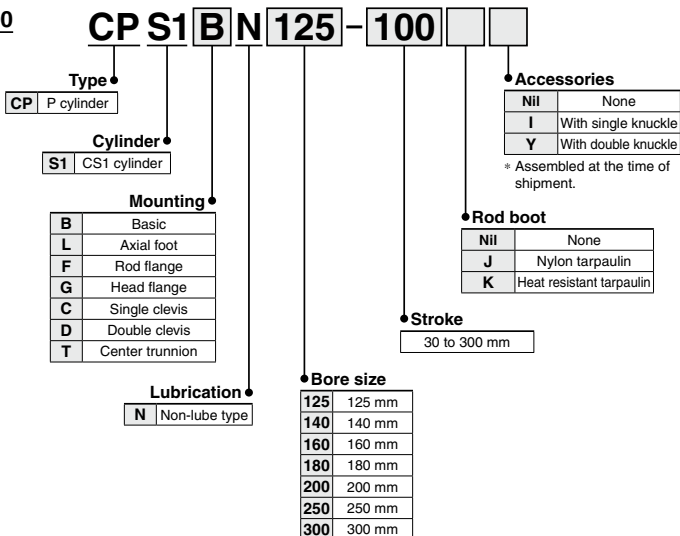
0

CP S1 B N 125 – 100

Type

| CP | P cylinder |
|---|---|

Cylinder

| S1 | CS1 cylinder |
|---|---|

Mounting

| B | Basic |
|---|---|
| L | Axial foot |
| F | Rod flange |
| G | Head flange |
| C | Single clevis |
| D | Double clevis |
| T | Center trunnion |

Lubrication

| N | Non-lube type |
|---|---|

Bore size

| 125 | 125 mm |
|---|---|
| 140 | 140 mm |
| 160 | 160 mm |
| 180 | 180 mm |
| 200 | 200 mm |
| 250 | 250 mm |
| 300 | 300 mm |

Stroke

30 to 300 mm

Rod boot

| Nil | None |
|---|---|
| J | Nylon tarpaulin |
| K | Heat resistant tarpaulin |

Accessories

| Nil | None |
|---|---|
| I | With single knuckle |
| Y | With double knuckle |

∗ Assembled at the time of shipment.